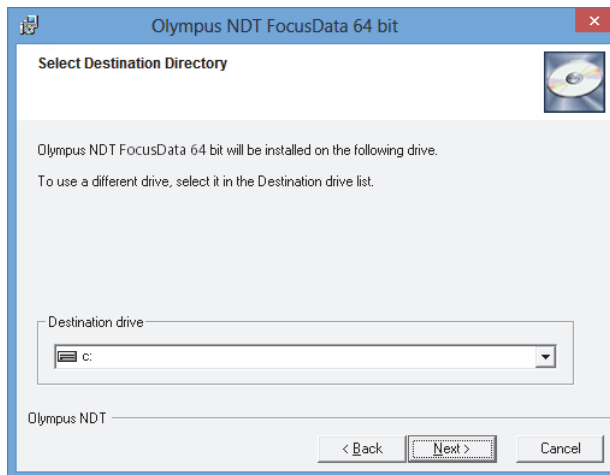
Olympus NDT FocusData 64 bit

Select Destination Directory

Olympus NDT FocusData 64 bit will be installed on the following drive.

To use a different drive, select it in the Destination drive list.

Destination drive

c:

Olympus NDT

< Back

Next >

Cancel